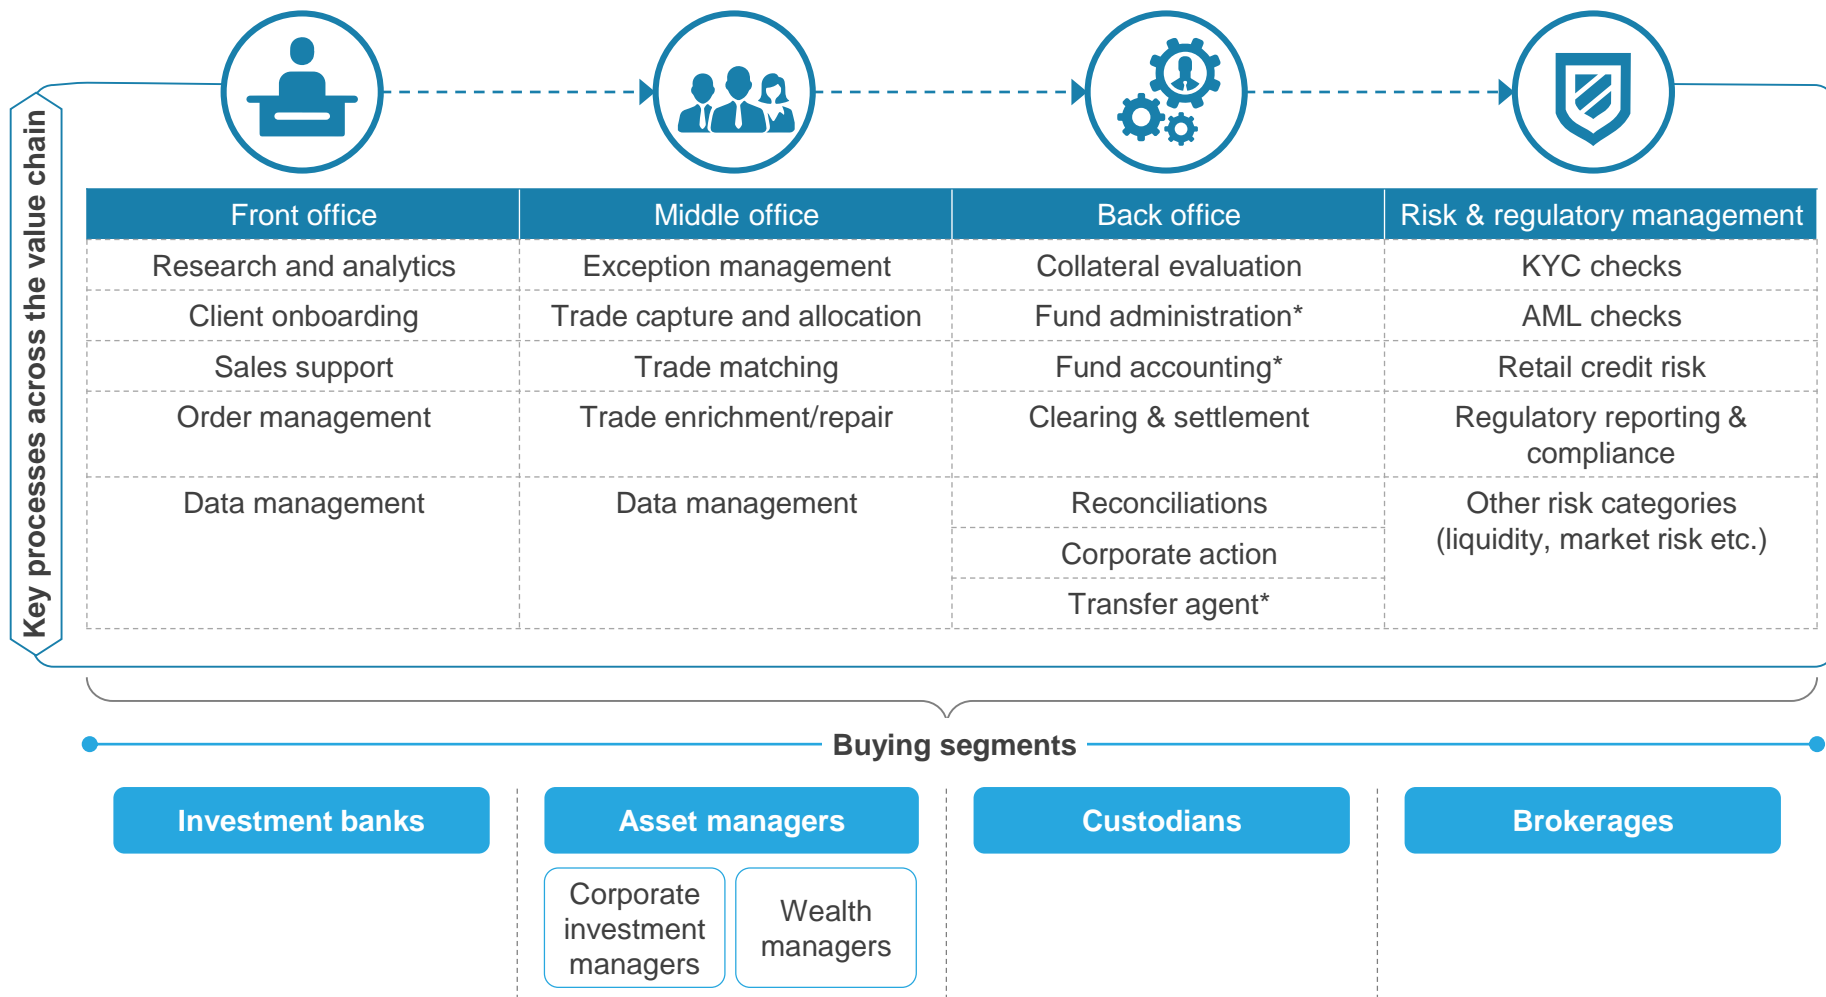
Key processes across the value chain

| Front office | Middle office | Back office | Risk & regulatory management |
|---|---|---|---|
| Research and analytics | Exception management | Collateral evaluation | KYC checks |
| Client onboarding | Trade capture and allocation | Fund administration* | AML checks |
| Sales support | Trade matching | Fund accounting* | Retail credit risk |
| Order management | Trade enrichment/repair | Clearing & settlement | Regulatory reporting & compliance |
| Data management | Data management | Reconciliations | Other risk categories (liquidity, market risk etc.) |
| | | Corporate action | |
| | | Transfer agent* | |

Buying segments

Investment banks

Asset managers

Corporate investment managers

Wealth managers

Custodians

Brokerages